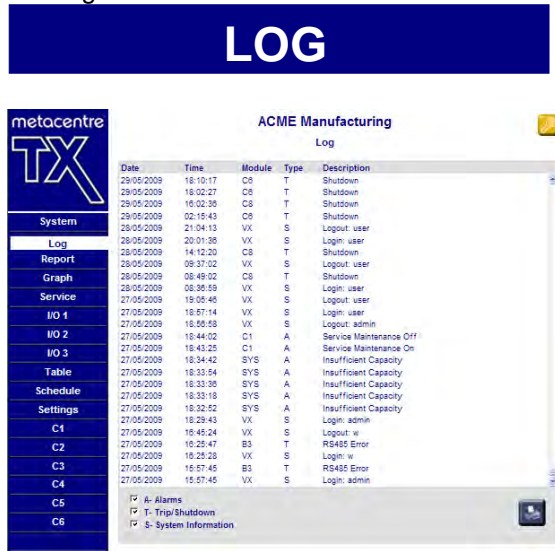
LOG

metacentre TX

System
Log
Report
Graph
Service
I/O 1
I/O 2
I/O 3
Table
Schedule
Settings
C1
C2
C3
C4
C5
C6

ACME Manufacturing

Log

| Date | Time | Module | Type | Description |
|---|---|---|---|---|
| 29/05/2009 | 18:10:17 | C6 | T | Shutdown |
| 29/05/2009 | 18:02:27 | C6 | T | Shutdown |
| 29/05/2009 | 16:02:36 | C8 | T | Shutdown |
| 29/05/2009 | 02:15:43 | C6 | T | Shutdown |
| 28/05/2009 | 21:04:13 | VX | S | Logout: user |
| 28/05/2009 | 20:01:36 | VX | S | Login: user |
| 28/05/2009 | 14:12:20 | C8 | T | Shutdown |
| 28/05/2009 | 09:37:02 | VX | S | Logout: user |
| 28/05/2009 | 08:49:02 | C8 | T | Shutdown |
| 28/05/2009 | 08:36:59 | VX | S | Login: user |
| 27/05/2009 | 19:05:46 | VX | S | Logout: user |
| 27/05/2009 | 18:57:14 | VX | S | Login: user |
| 27/05/2009 | 18:56:58 | VX | S | Logout: admin |
| 27/05/2009 | 18:44:02 | C1 | A | Service Maintenance Off |
| 27/05/2009 | 18:43:25 | C1 | A | Service Maintenance On |
| 27/05/2009 | 18:34:42 | SYS | A | Insufficient Capacity |
| 27/05/2009 | 18:33:54 | SYS | A | Insufficient Capacity |
| 27/05/2009 | 18:33:36 | SYS | A | Insufficient Capacity |
| 27/05/2009 | 18:33:18 | SYS | A | Insufficient Capacity |
| 27/05/2009 | 18:32:52 | SYS | A | Insufficient Capacity |
| 27/05/2009 | 18:29:43 | VX | S | Login: admin |
| 27/05/2009 | 16:46:24 | VX | S | Logout: w |
| 27/05/2009 | 16:25:47 | B3 | T | RS485 Error |
| 27/05/2009 | 16:25:28 | VX | S | Login: w |
| 27/05/2009 | 15:57:45 | B3 | T | RS485 Error |
| 27/05/2009 | 15:57:45 | VX | S | Login: admin |

A- Alarms
T- Trip/Shutdown
S- System Information